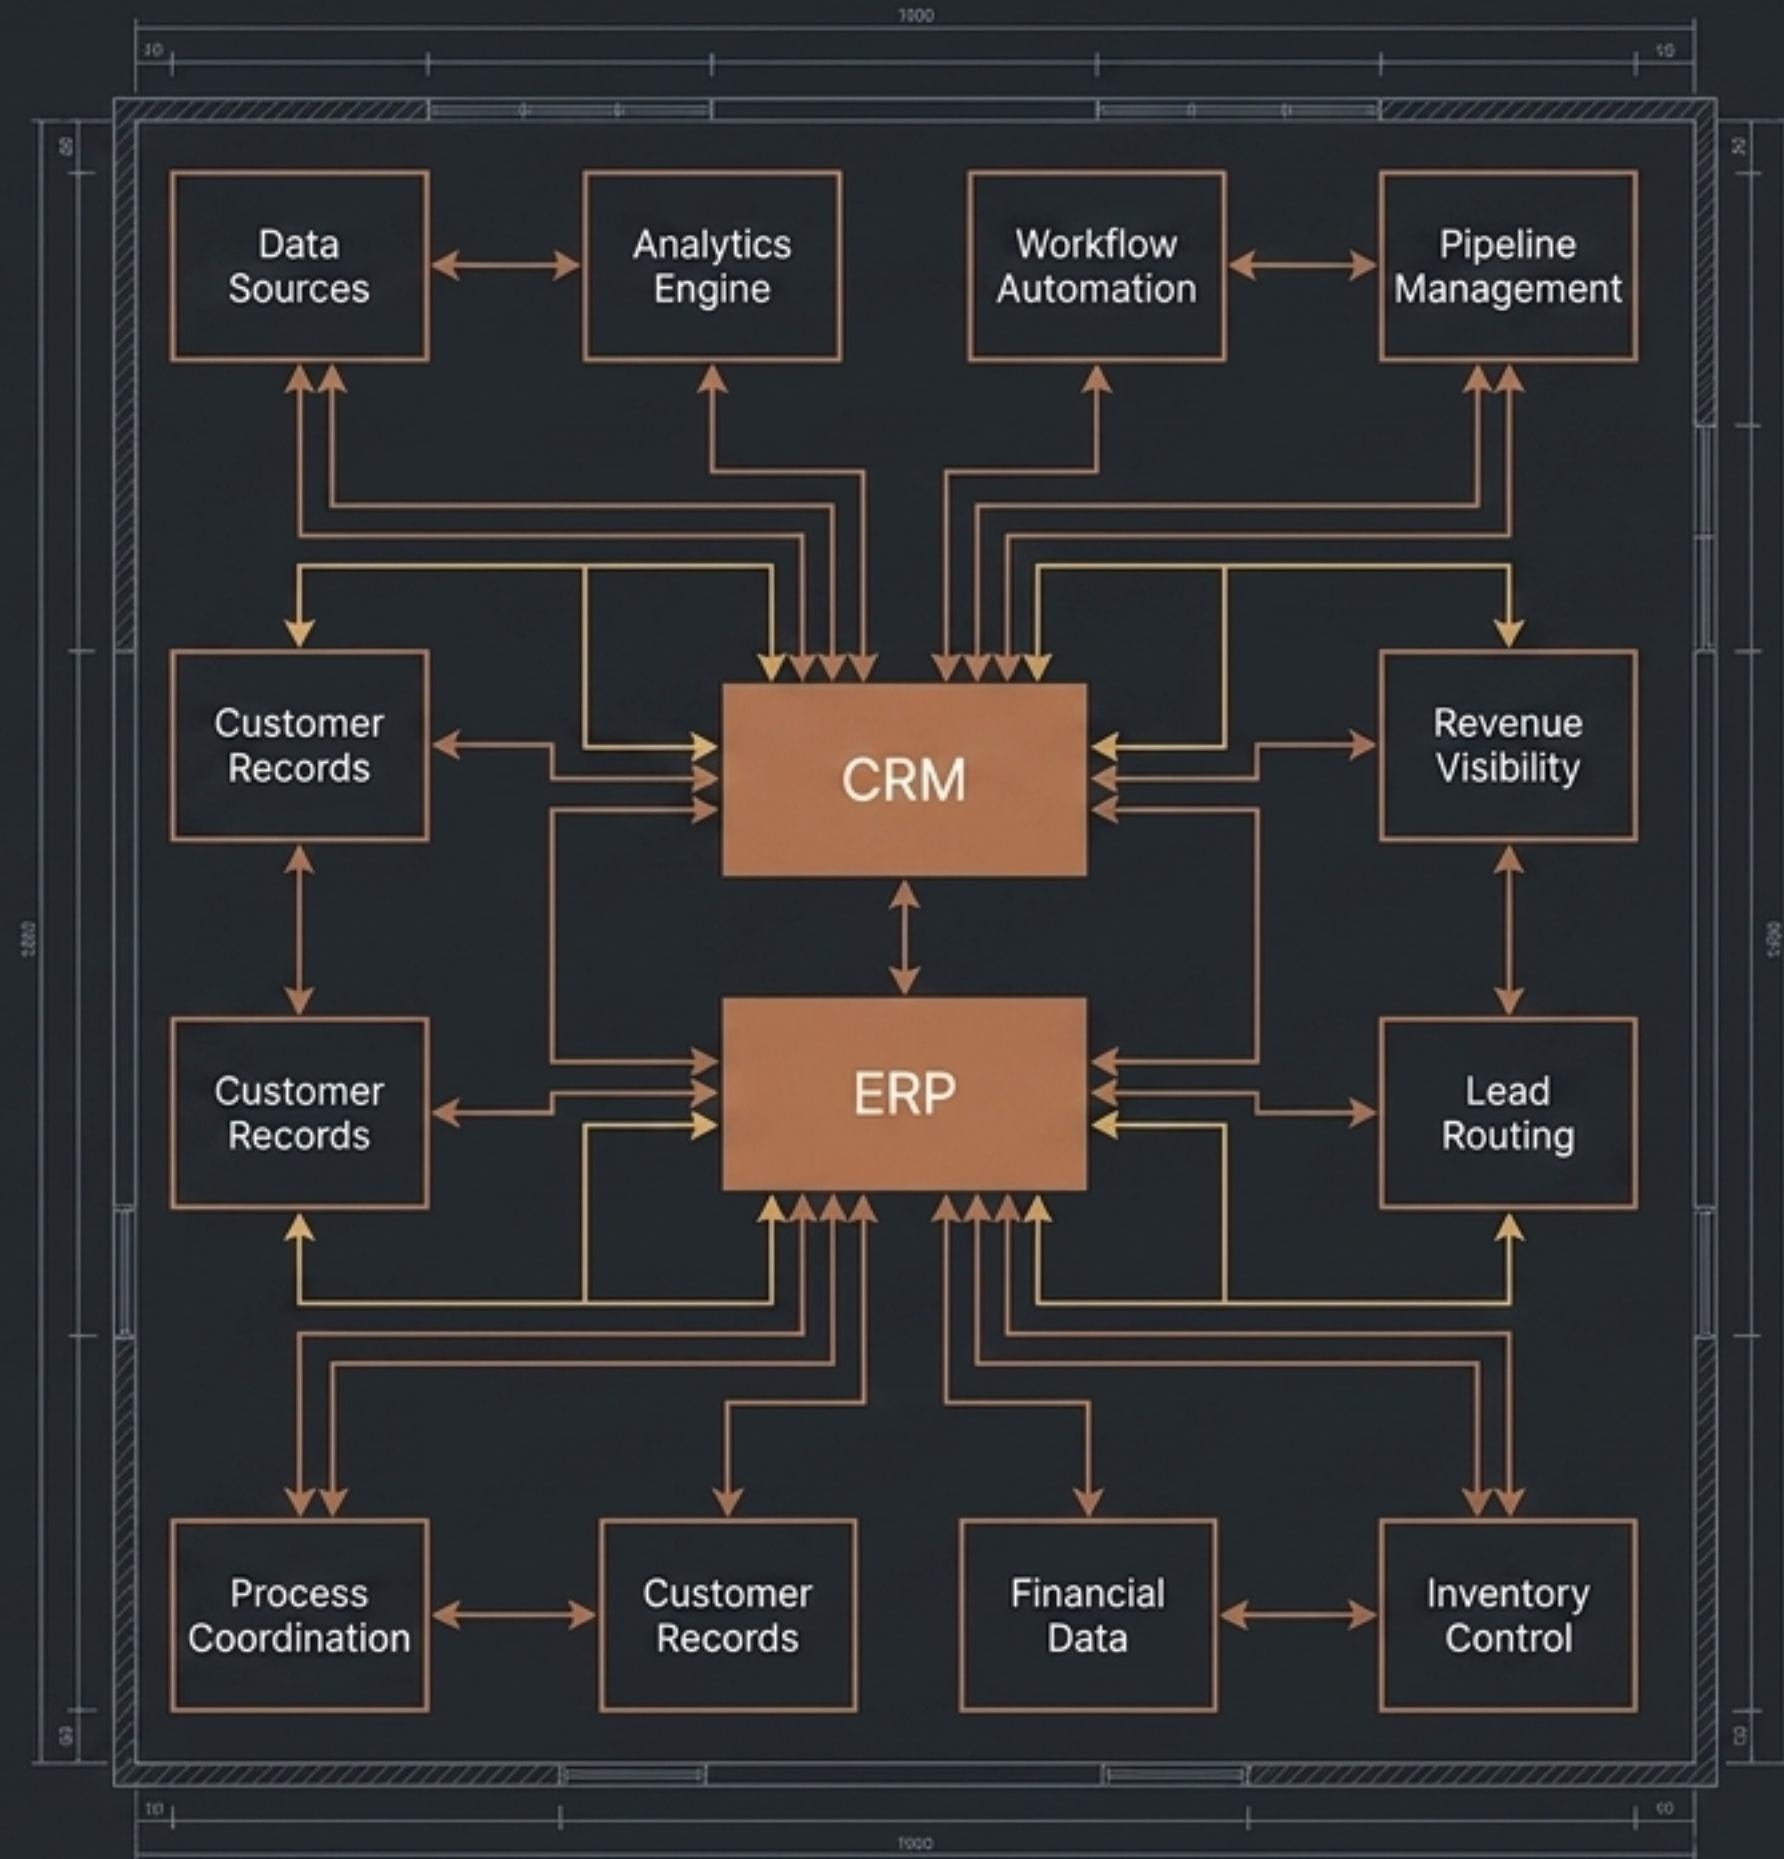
1000

10

10

Data Sources

Analytics Engine

Workflow Automation

Pipeline Management

Customer Records

CRM

Revenue Visibility

Customer Records

ERP

Lead Routing

Process Coordination

Customer Records

Financial Data

Inventory Control

10

10

1000